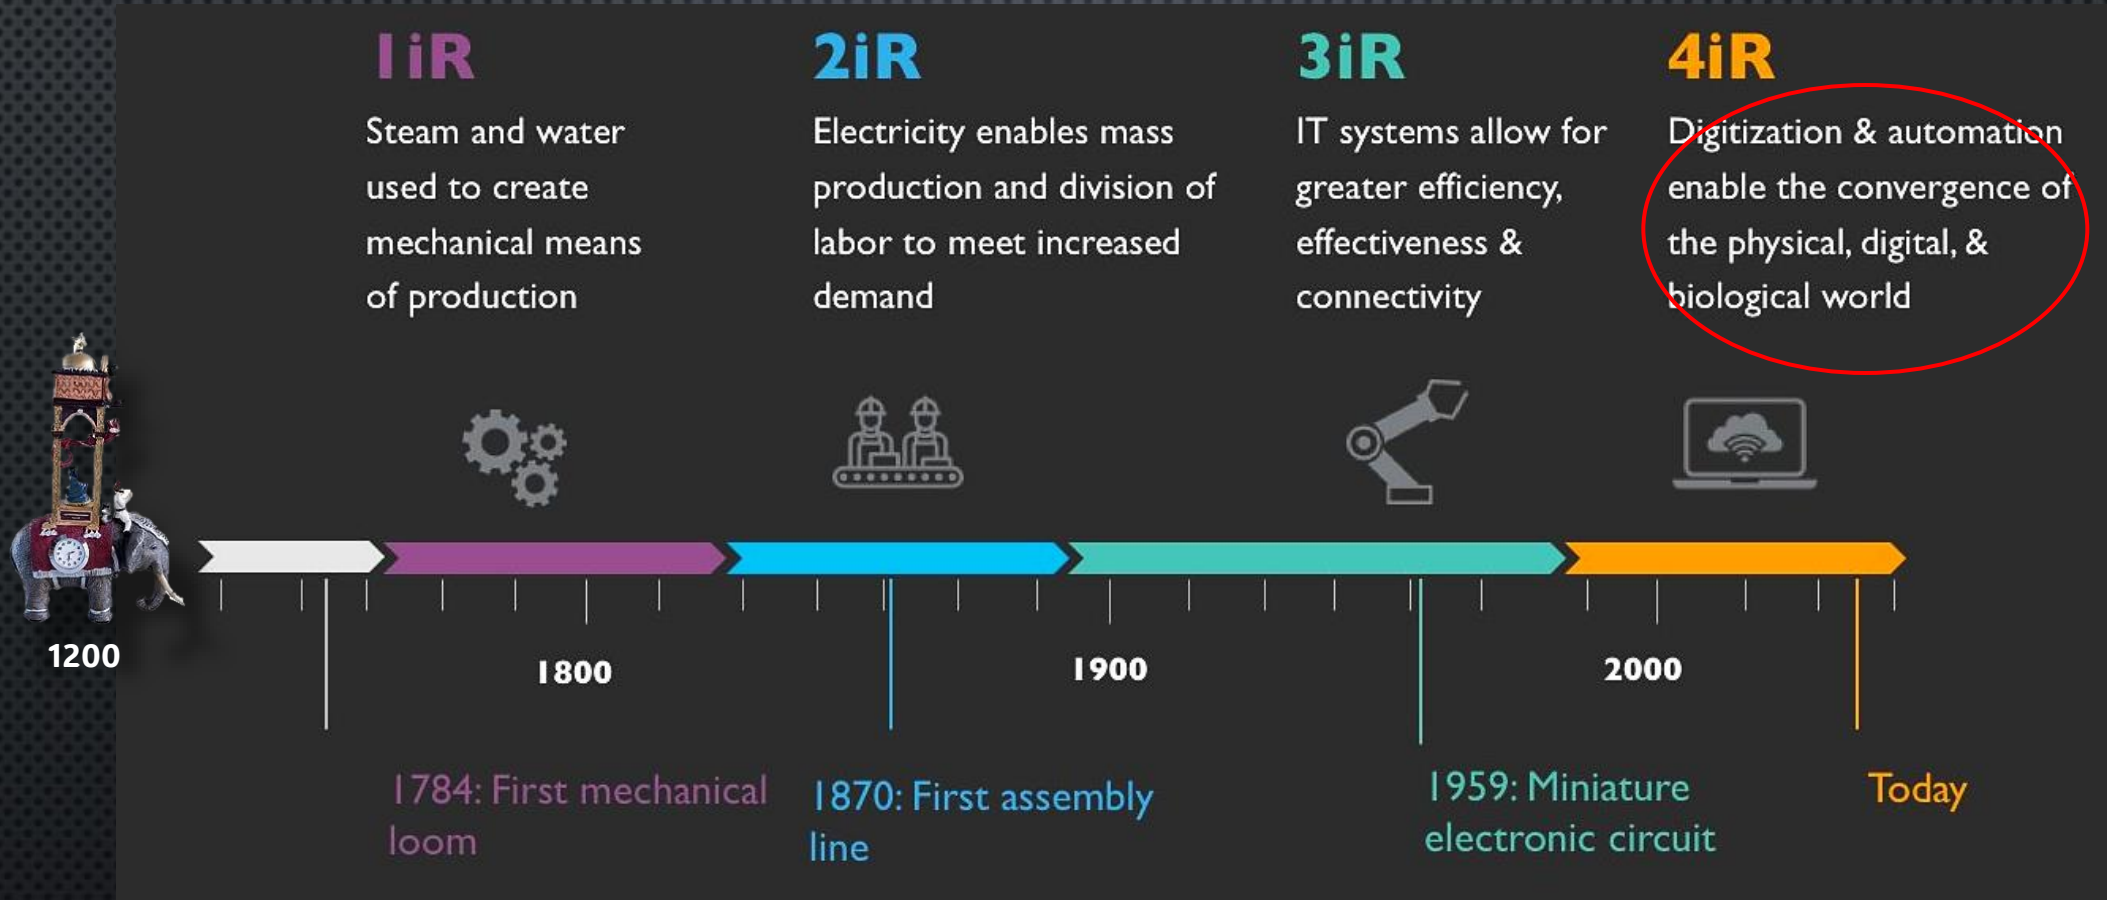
1iR
Steam and water used to create mechanical means of production

2iR
Electricity enables mass production and division of labor to meet increased demand

3iR
IT systems allow for greater efficiency, effectiveness & connectivity

4iR
Digitization & automation enable the convergence of the physical, digital, & biological world

1200

1800

1900

2000

1784: First mechanical loom

1870: First assembly line

1959: Miniature electronic circuit

Today